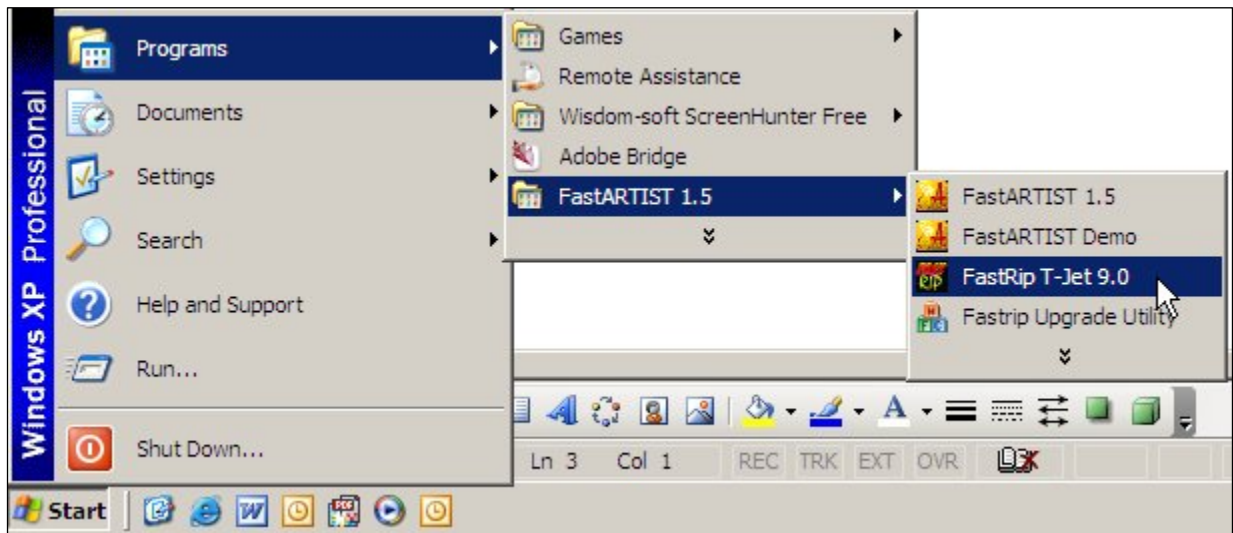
Windows XP Professional

Programs
Documents
Settings
Search
Help and Support
Run...
Shut Down...

Games
Remote Assistance
Wisdom-soft ScreenHunter Free
Adobe Bridge
FastARTIST 1.5

FastARTIST 1.5
FastARTIST Demo
FastRip T-Jet 9.0
Fastrip Upgrade Utility

A

Ln 3 Col 1 REC TRK EXT OVR

Start